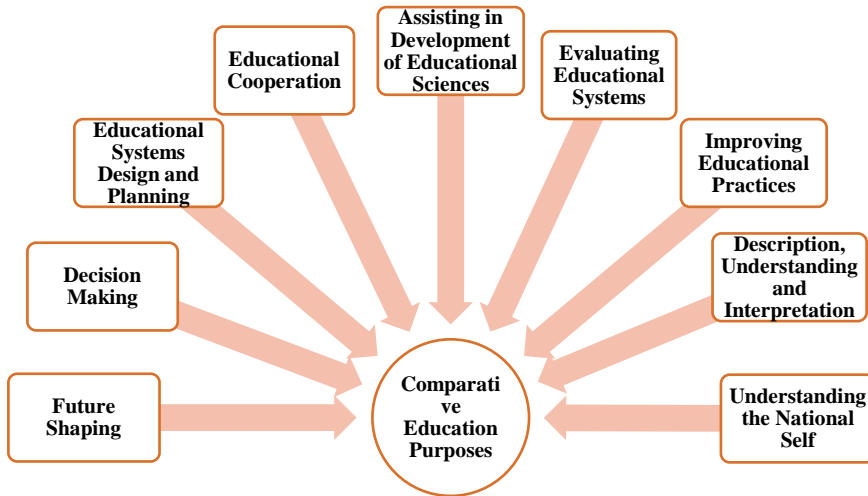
Assisting in Development of Educational Sciences

Educational Cooperation

Evaluating Educational Systems

Educational Systems Design and Planning

Improving Educational Practices

Decision Making

Description, Understanding and Interpretation

Future Shaping

Comparati ve Education Purposes

Understanding the National Self